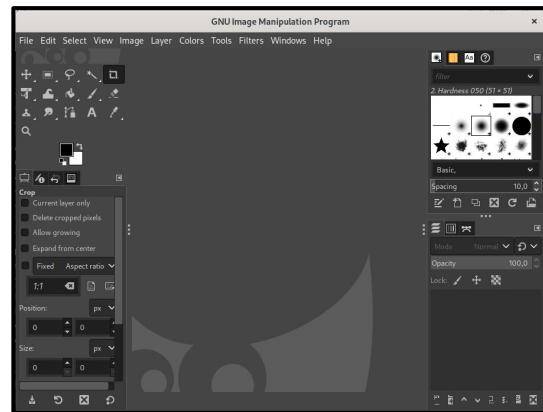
GNU Image Manipulation Program
×
File Edit Select View Image Layer Colors Tools Filters Windows Help
Crop
Current layer only
Delete cropped pixels
Allow growing
Expand from center
Fixed Aspect ratio
1:1
Position:
px
0
0
Size:
px
0
0
filter
2. Hardness 050 (51 × 51)
Basic,
Spacing
10,0
Mode
Normal
Opacity
100,0
Lock: